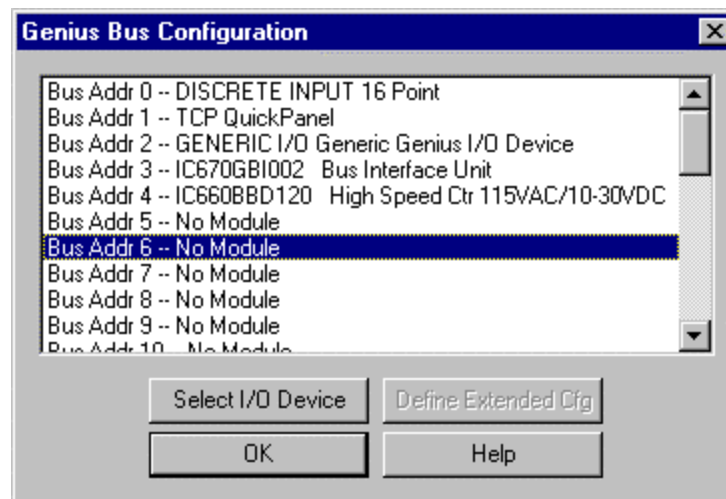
Genius Bus Configuration

Bus Addr 0 -- DISCRETE INPUT 16 Point
Bus Addr 1 -- TCP QuickPanel
Bus Addr 2 -- GENERIC I/O Generic Genius I/O Device
Bus Addr 3 -- IC670GBI002 Bus Interface Unit
Bus Addr 4 -- IC660BBD120 High Speed Ctr 115VAC/10-30VDC
Bus Addr 5 -- No Module
Bus Addr 6 -- No Module
Bus Addr 7 -- No Module
Bus Addr 8 -- No Module
Bus Addr 9 -- No Module
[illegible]

Select I/O Device
Define Extended Cfg
OK
Help